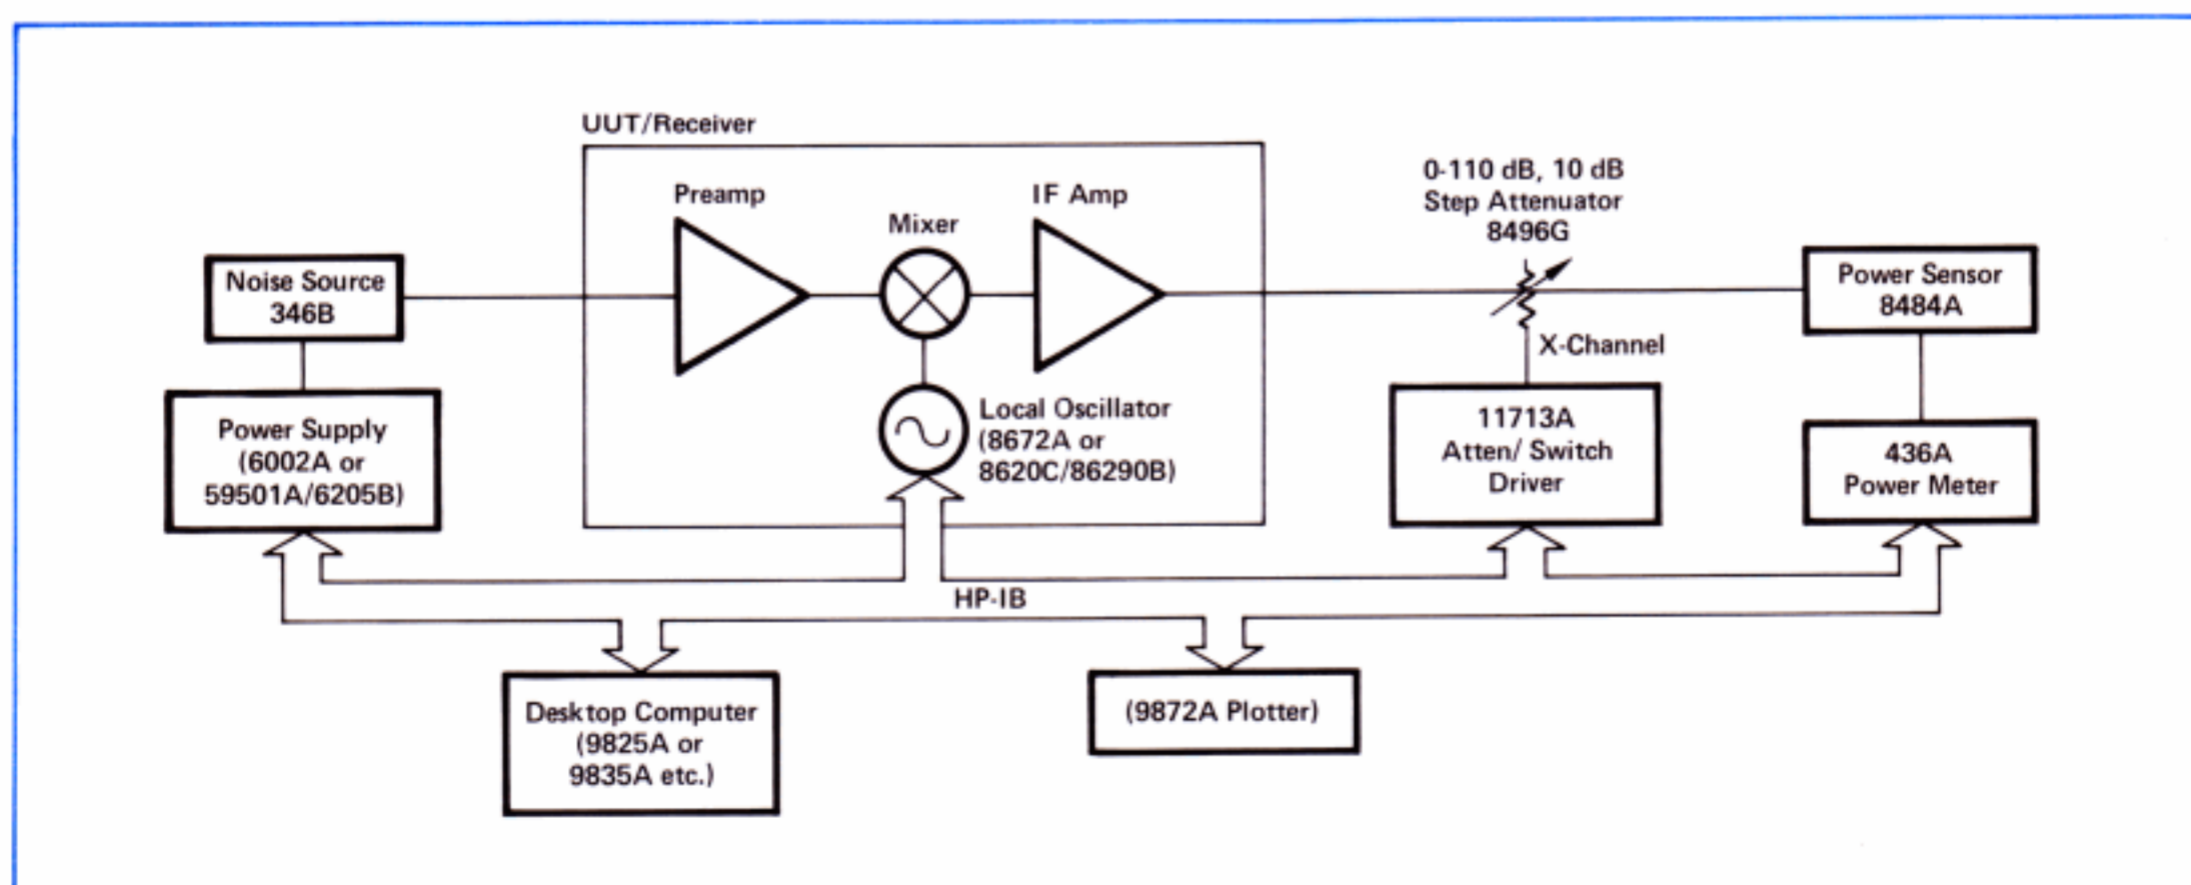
UUT/Receiver

Preamp

Mixer

IF Amp

0-110 dB, 10 dB Step Attenuator 8496G

Noise Source 346B

Power Sensor 8484A

X-Channel

Power Supply (6002A or 59501A/6205B)

Local Oscillator (8672A or 8620C/86290B)

11713A Atten/ Switch Driver

436A Power Meter

HP-IB

Desktop Computer (9825A or 9835A etc.)

(9872A Plotter)